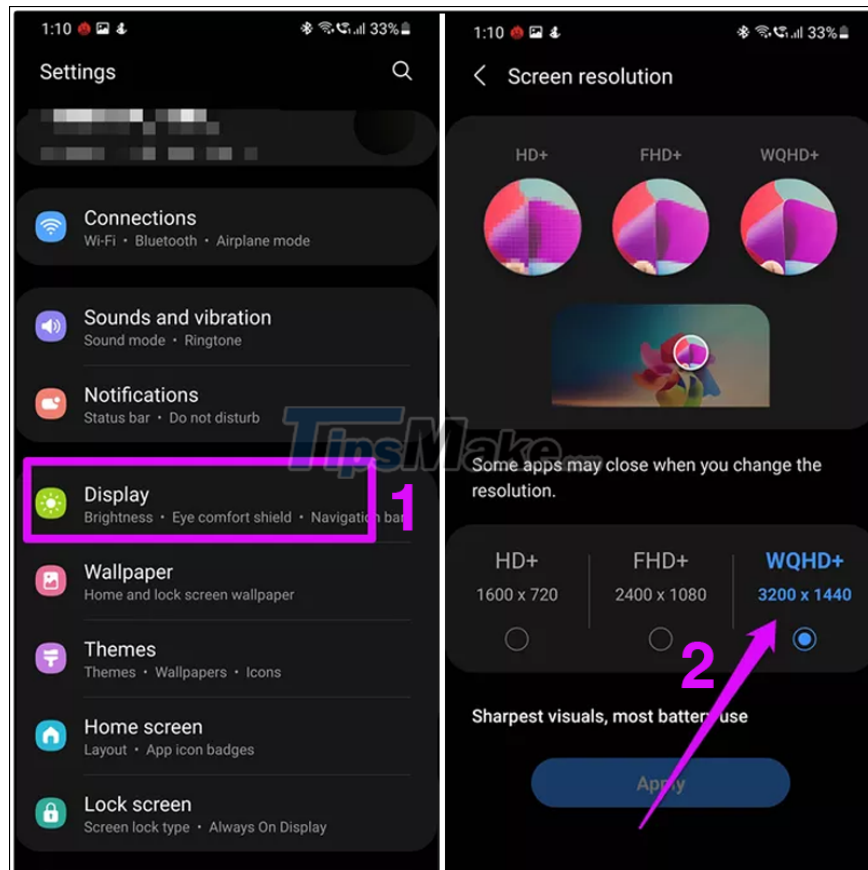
1:10 33%

Settings

Connections
Wi-Fi • Bluetooth • Airplane mode

Sounds and vibration
Sound mode • Ringtone

Notifications
Status bar • Do not disturb

Display
Brightness • Eye comfort shield • Navigation bar

1

Wallpaper
Home and lock screen wallpaper

Themes
Themes • Wallpapers • Icons

Home screen
Layout • App icon badges

Lock screen
Screen lock type • Always On Display

1:10 33%

Screen resolution

HD+ FHD+ WQHD+

TipsMake

Some apps may close when you change the resolution.

| HD+ | FHD+ | WQHD+ |
|---|---|---|
| 1600 x 720 | 2400 x 1080 | 3200 x 1440 |

2

Sharpest visuals, most battery use

Apply